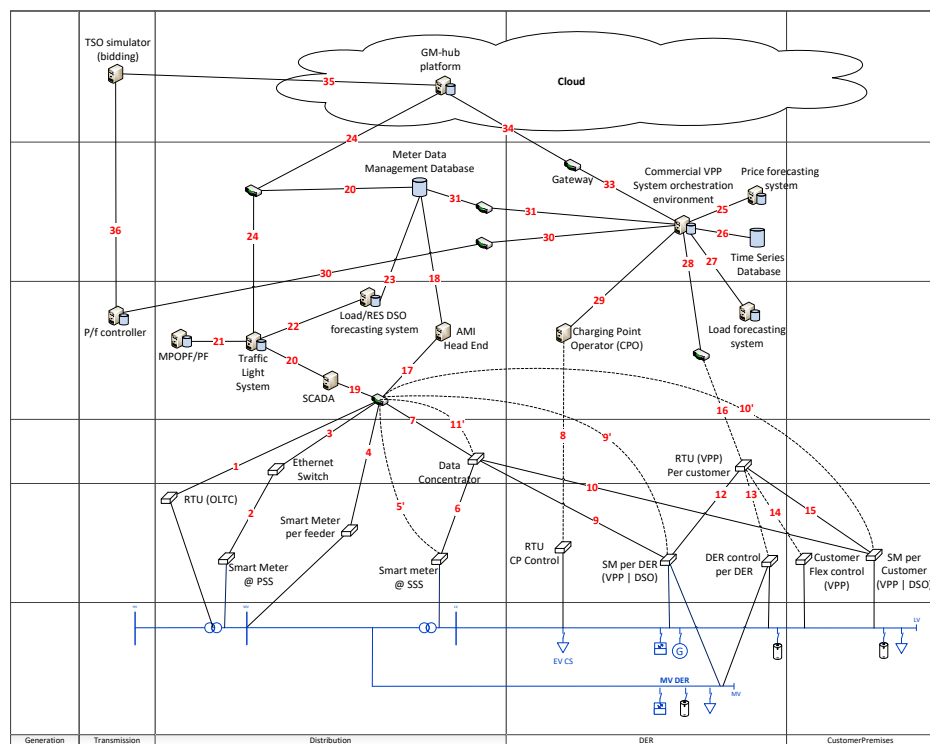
TSO simulator (bidding)

GM-hub platform

Cloud

35

34

24

Meter Data Management Database

Gateway

33

Commercial VPP System orchestration environment

Price forecasting system

25

20

31

31

26

Time Series Database

36

24

30

30

27

28

23

18

Load/RES DSO forecasting system

29

Load forecasting system

P/f controller

AMI Head End

Charging Point Operator (CPO)

MPOPF/PF

21

22

Traffic Light System

20

17

SCADA

19

16

10'

3

7

11'

8

9'

RTU (VPP) Per customer

1

Ethernet Switch

4

Data Concentrator

10

RTU (OLTC)

2

5'

6

12

13

14

15

Smart Meter per feeder

9

RTU CP Control

SM per DER (VPP | DSO)

DER control per DER

Customer Flex control (VPP)

SM per Customer (VPP | DSO)

Smart Meter @ PSS

Smart meter @ SSS

LV

EV CS

G

MV DER

MV

Generation

Transmission

Distribution

DER

CustomerPremises